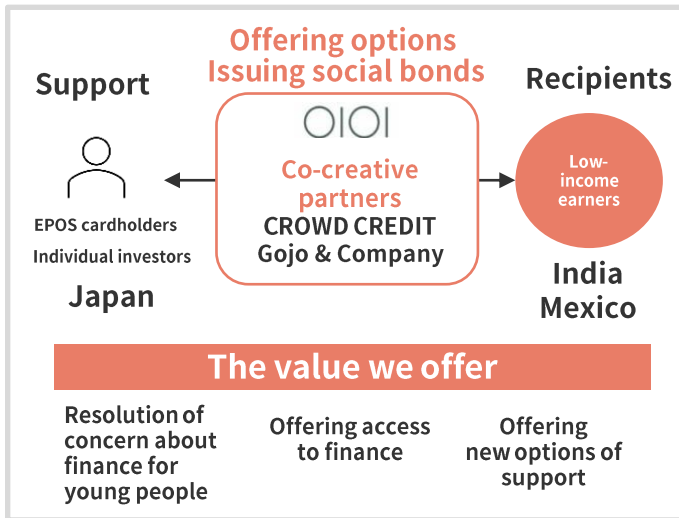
Offering options
Issuing social bonds

Support

EPOS cardholders
Individual investors

Japan

OIOI

Co-creative partners
CROWD CREDIT
Gojo & Company

Recipients

Low-income earners

India
Mexico

The value we offer

Resolution of concern about finance for young people

Offering access to finance

Offering new options of support